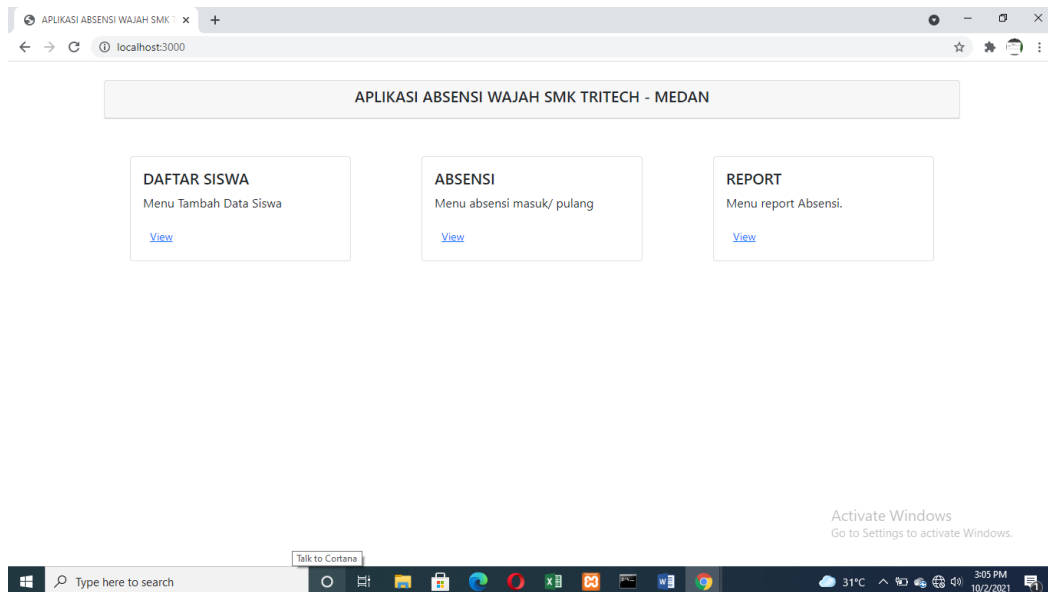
APLIKASI ABSENSI WAJAH SMK T

localhost:3000

APLIKASI ABSENSI WAJAH SMK TRITECH - MEDAN

DAFTAR SISWA
Menu Tambah Data Siswa
View

ABSENSI
Menu absensi masuk/ pulang
View

REPORT
Menu report Absensi.
View

Activate Windows
Go to Settings to activate Windows.

Talk to Cortana

Type here to search

31°C

3:05 PM
10/2/2021